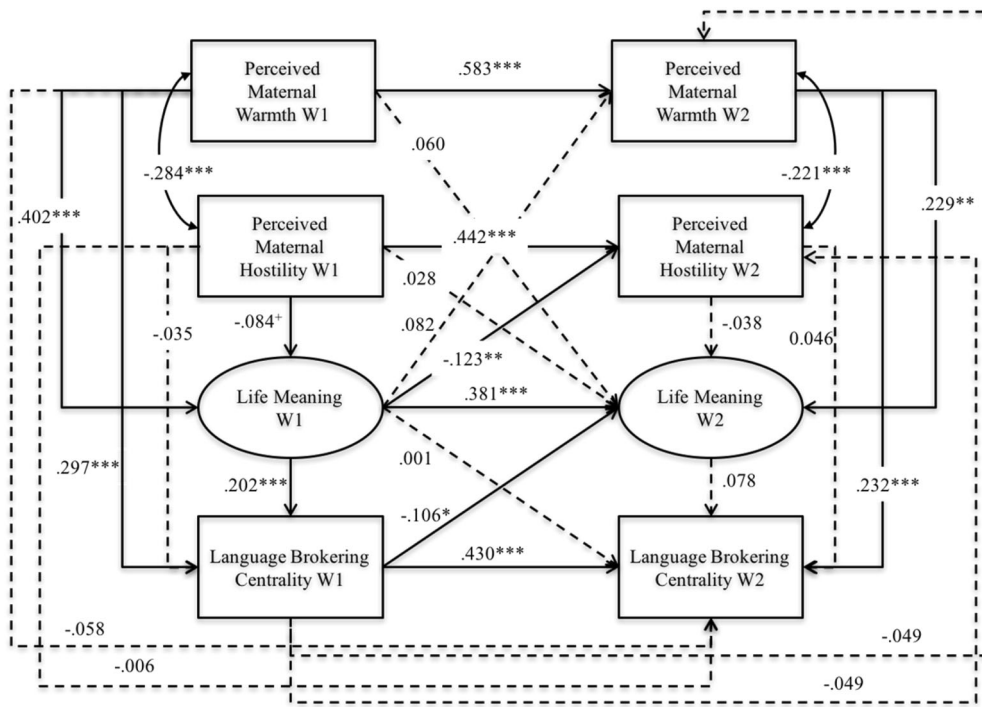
Perceived Maternal Warmth W1

.583***

Perceived Maternal Warmth W2

.060

-.284***

-.221***

.402***

Perceived Maternal Hostility W1

.442***

Perceived Maternal Hostility W2

.229**

.028

-.084+

.082

-.035

-.123**

-.038

0.046

Life Meaning W1

.381***

Life Meaning W2

.001

.297***

.202***

.078

.232***

-.106*

Language Brokering Centrality W1

.430***

Language Brokering Centrality W2

-.058

-.049

-.006

-.049